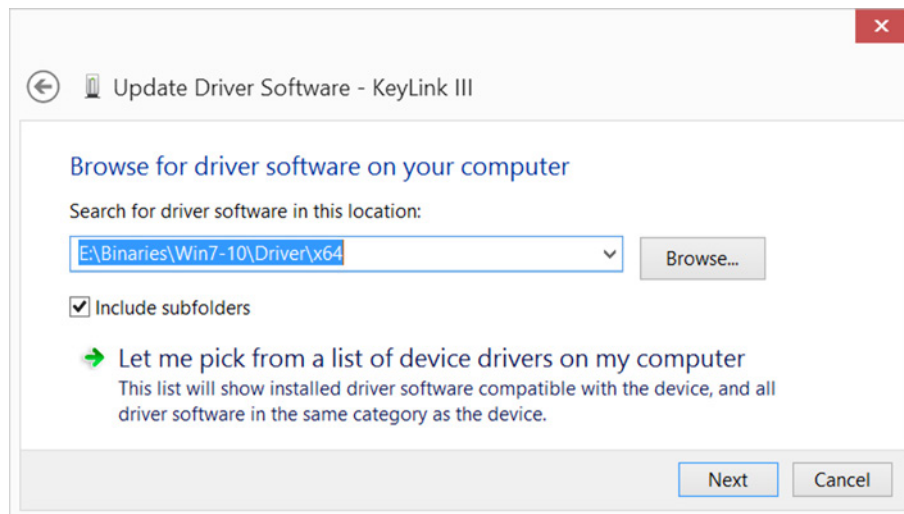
Update Driver Software - KeyLink III

Browse for driver software on your computer

Search for driver software in this location:

E:\Binaries\Win7-10\Driver\x64

Browse...

Include subfolders

Let me pick from a list of device drivers on my computer
This list will show installed driver software compatible with the device, and all driver software in the same category as the device.

Next

Cancel